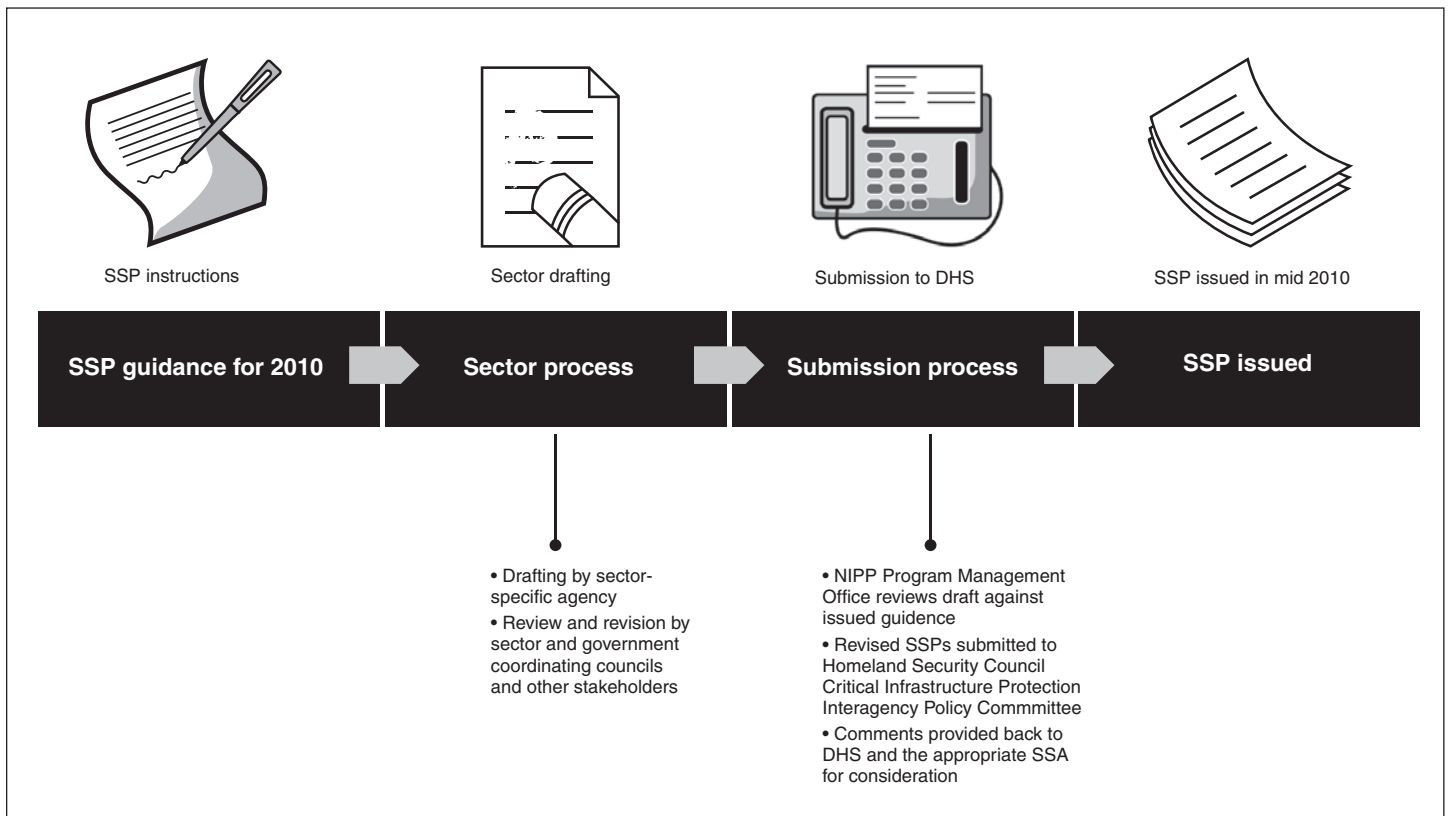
SSP instructions

Sector drafting

Submission to DHS

SSP issued in mid 2010

SSP guidance for 2010

Sector process

Submission process

SSP issued

• Drafting by sector-specific agency
• Review and revision by sector and government coordinating councils and other stakeholders

• NIPP Program Management Office reviews draft against issued guidance
• Revised SSPs submitted to Homeland Security Council Critical Infrastructure Protection Interagency Policy Commmittee
• Comments provided back to DHS and the appropriate SSA for consideration